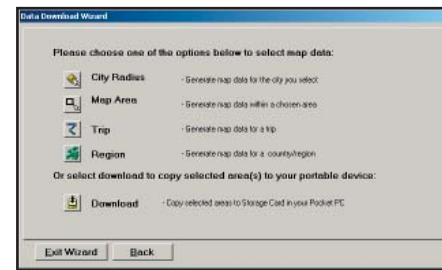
Data Download Wizard

Please choose one of the options below to select map data:

City Radius - Generate map data for the city you select

Map Area - Generate map data within a chosen area

Trip - Generate map data for a trip

Region - Generate map data for a country/region

Or select download to copy selected area(s) to your portable device:

Download - Copy selected areas to Storage Card in your Pocket PC

Exit Wizard

Back